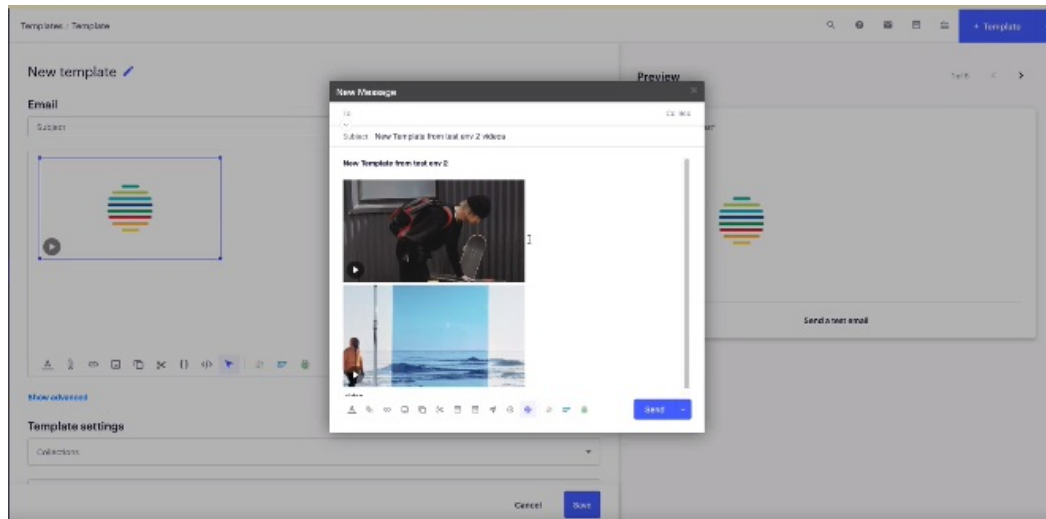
Templates : Template

+ Template

New template

Email

Subject

Show advanced

Template settings

Collections

Cancel

Save

Preview

1 of 6

Send a test email

New Message

To

Cc Bcc

Subject New Template from test env 2 videos

New Template from test env 2

Send